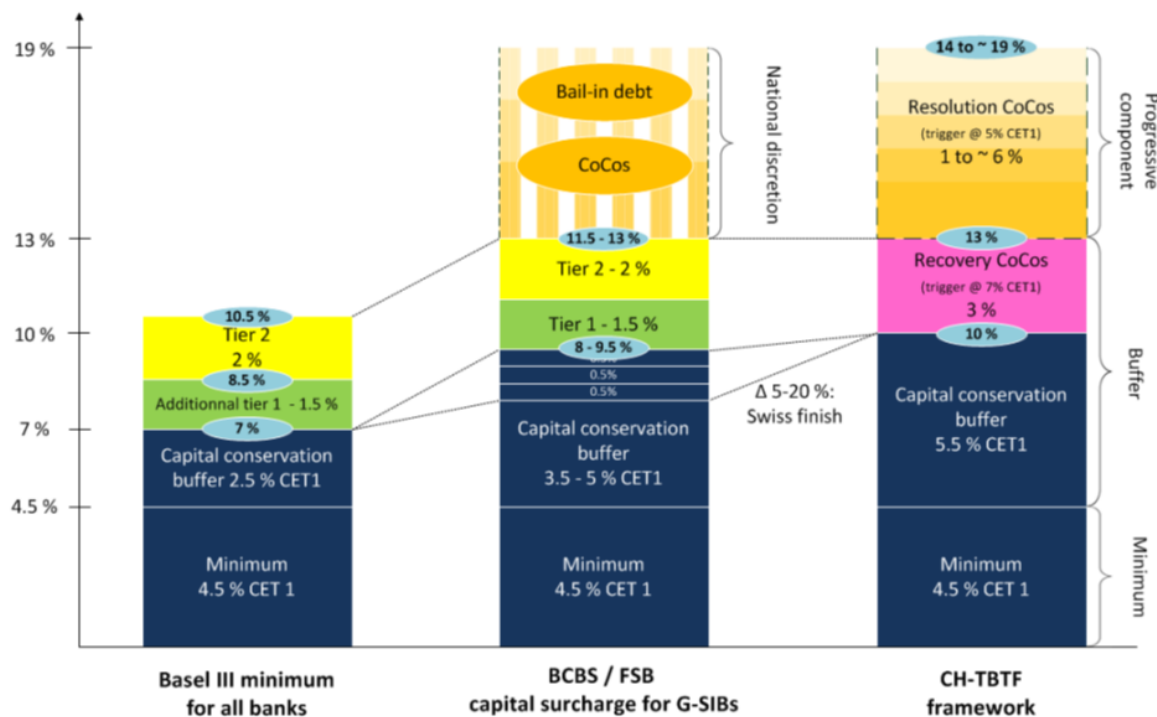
19 %

13 %

10 %

7 %

4.5 %

10.5 %
Tier 2
2 %
8.5 %
Additionnal tier 1 - 1.5 %
7 %
Capital conservation buffer 2.5 % CET1

Minimum
4.5 % CET 1

Basel III minimum for all banks

Bail-in debt

CoCos

National discretion

11.5 - 13 %
Tier 2 - 2 %
Tier 1 - 1.5 %
8 - 9.5 %
0.5%
0.5%
0.5%
Capital conservation buffer
3.5 - 5 % CET1

Minimum
4.5 % CET 1

BCBS / FSB capital surcharge for G-SIBs

Δ 5-20 %: Swiss finish

14 to ~ 19 %
Resolution CoCos
(trigger @ 5% CET1)
1 to ~ 6 %

13 %
Recovery CoCos
(trigger @ 7% CET1)
3 %
10 %
Capital conservation buffer
5.5 % CET1

Minimum
4.5 % CET 1

CH-TBTF framework

Progressive component

Buffer

Minimum